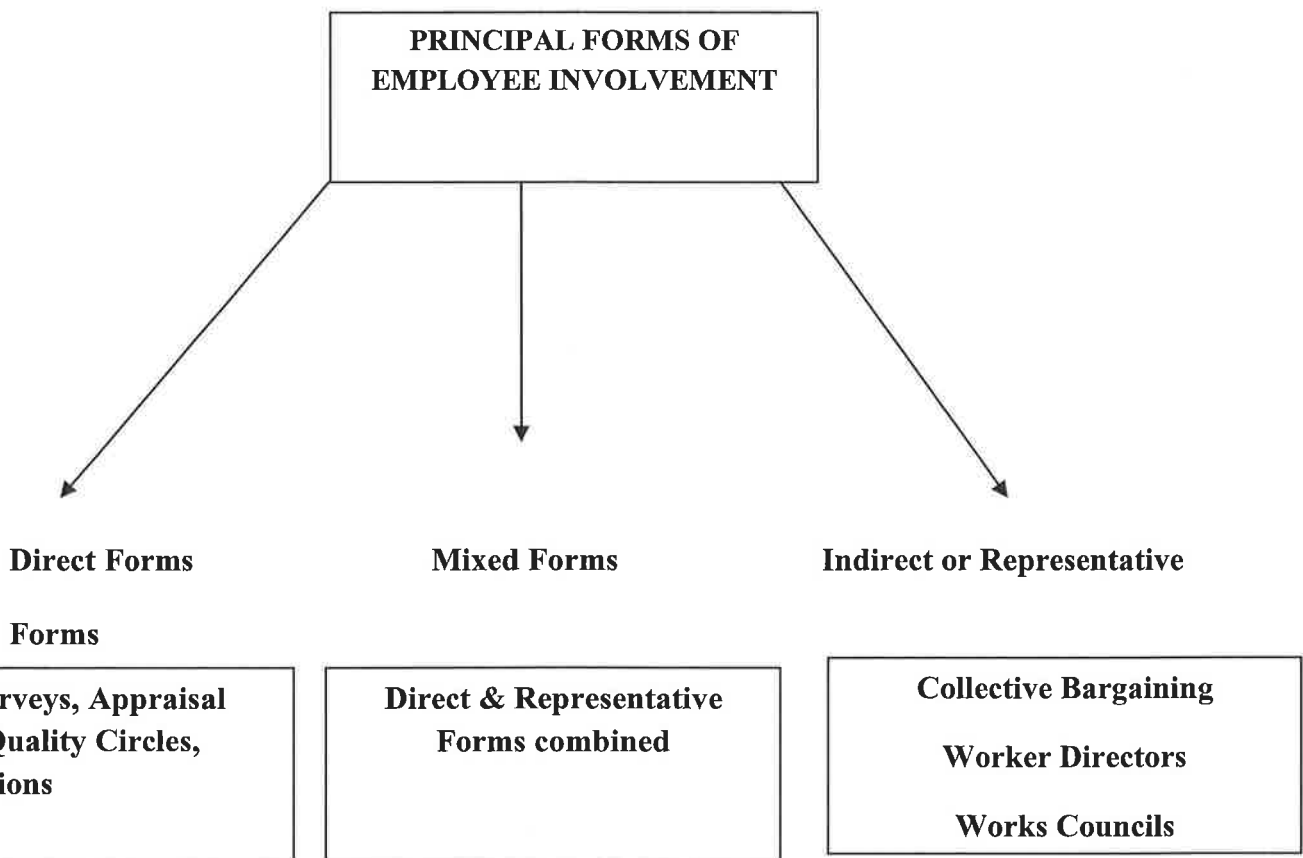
PRINCIPAL FORMS OF EMPLOYEE INVOLVEMENT

Direct Forms

Mixed Forms

Indirect or Representative

Forms

rveys, Appraisal
Quality Circles,
ions

Direct & Representative Forms combined

Collective Bargaining

Worker Directors

Works Councils